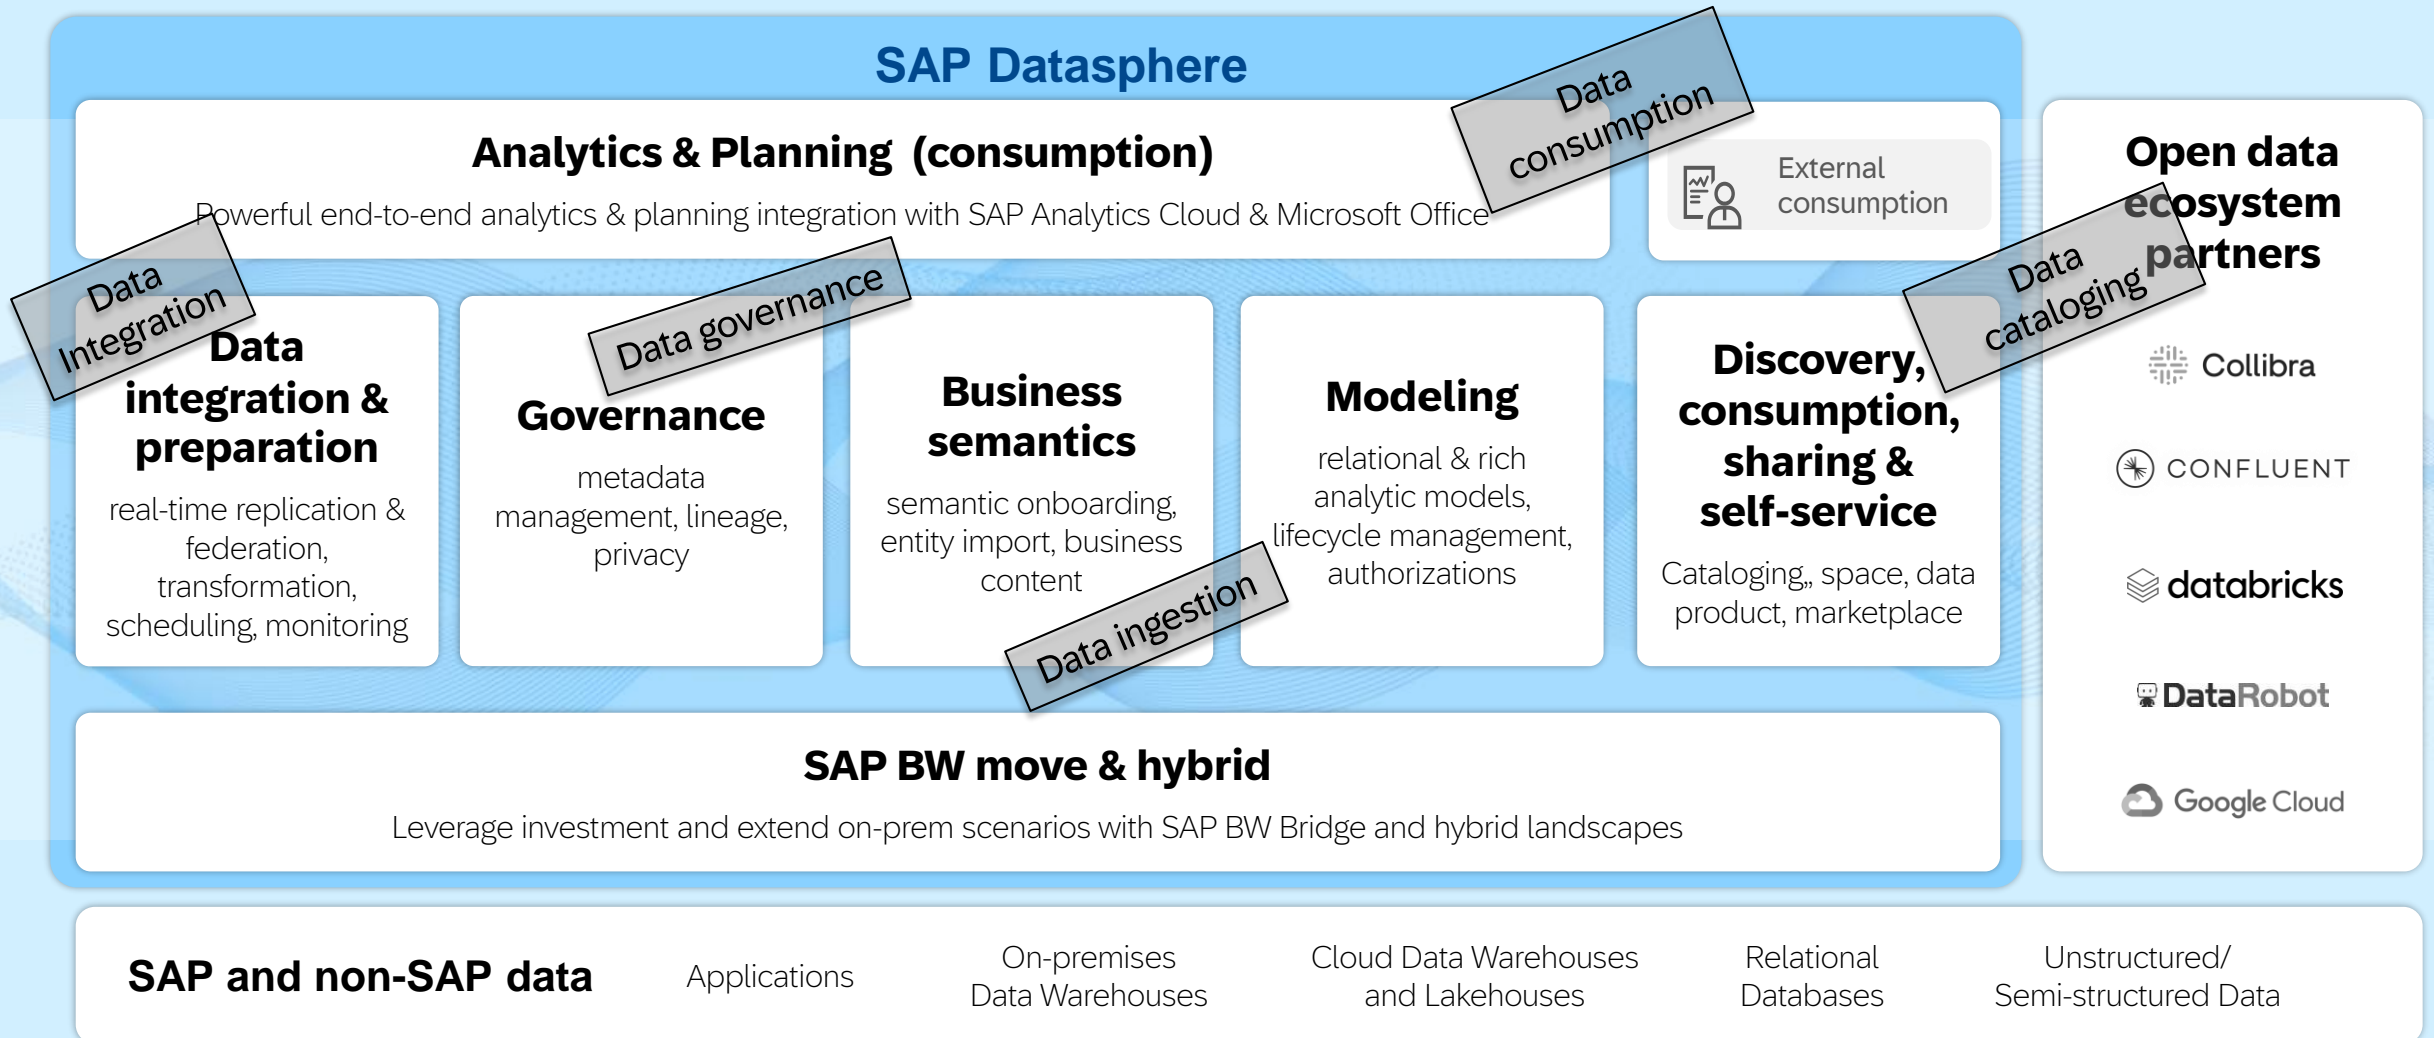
SAP Datasphere

Analytics & Planning (consumption)

Powerful end-to-end analytics & planning integration with SAP Analytics Cloud & Microsoft Office

Data consumption

External consumption

Open data ecosystem partners

Data cataloging

Data Integration

Data integration & preparation

real-time replication & federation, transformation, scheduling, monitoring

Data governance

Governance

metadata management, lineage, privacy

Business semantics

semantic onboarding, entity import, business content

Data ingestion

Modeling

relational & rich analytic models, lifecycle management, authorizations

Discovery, consumption, sharing & self-service

Cataloging,, space, data product, marketplace

Collibra

CONFLUENT

databricks

DataRobot

Google Cloud

SAP BW move & hybrid

Leverage investment and extend on-prem scenarios with SAP BW Bridge and hybrid landscapes

SAP and non-SAP data

Applications

On-premises Data Warehouses

Cloud Data Warehouses and Lakehouses

Relational Databases

Unstructured/ Semi-structured Data